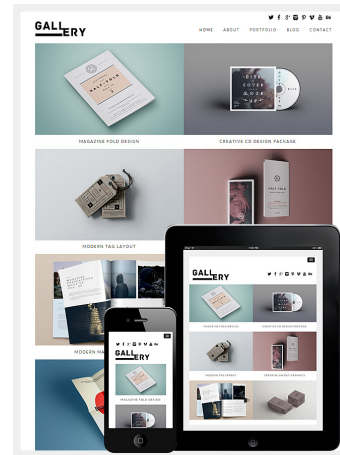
GALLERY

HOME ABOUT PORTFOLIO BLOG CONTACT

MAGAZINE FOLD DESIGN

CREATIVE CD DESIGN PACKAGE

MODERN TAG LAYOUT

MODERN MA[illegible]

GALLERY

MAGAZINE FOLD DESIGN

CREATIVE CD DESIGN PACKAGE

MODERN TAG LAYOUT

CREATIVE LAYOUT GRAPHICS

GALLERY

MAGAZINE FOLD DESIGN